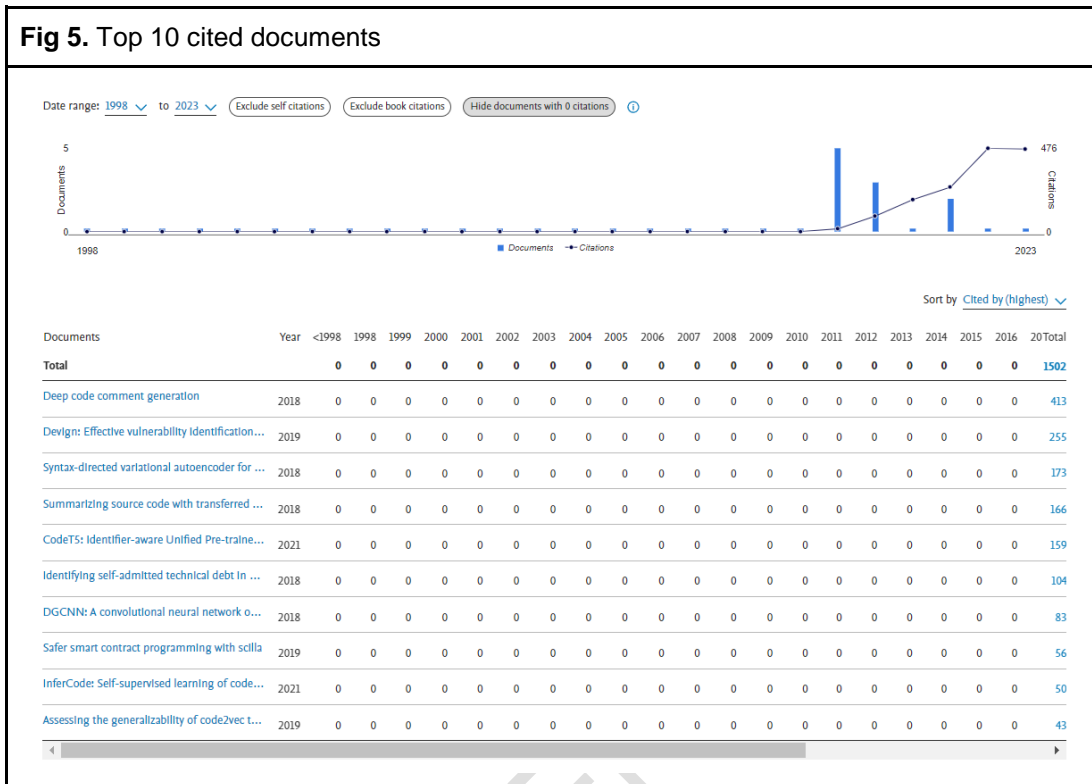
**Fig 5.** Top 10 cited documents

Date range: 1998 to 2023 Exclude self citations Exclude book citations Hide documents with 0 citations

5
Documents
0
1998
Documents Citations
2023
476
Citations
0

Sort by Cited by (highest)

| Documents | Year | <1998 | 1998 | 1999 | 2000 | 2001 | 2002 | 2003 | 2004 | 2005 | 2006 | 2007 | 2008 | 2009 | 2010 | 2011 | 2012 | 2013 | 2014 | 2015 | 2016 | 20 | Total |
|---|---|---|---|---|---|---|---|---|---|---|---|---|---|---|---|---|---|---|---|---|---|---|---|
| Total | | 0 | 0 | 0 | 0 | 0 | 0 | 0 | 0 | 0 | 0 | 0 | 0 | 0 | 0 | 0 | 0 | 0 | 0 | 0 | 0 | | 1502 |
| Deep code comment generation | 2018 | 0 | 0 | 0 | 0 | 0 | 0 | 0 | 0 | 0 | 0 | 0 | 0 | 0 | 0 | 0 | 0 | 0 | 0 | 0 | 0 | | 413 |
| Devign: Effective vulnerability identification... | 2019 | 0 | 0 | 0 | 0 | 0 | 0 | 0 | 0 | 0 | 0 | 0 | 0 | 0 | 0 | 0 | 0 | 0 | 0 | 0 | 0 | | 255 |
| Syntax-directed variational autoencoder for ... | 2018 | 0 | 0 | 0 | 0 | 0 | 0 | 0 | 0 | 0 | 0 | 0 | 0 | 0 | 0 | 0 | 0 | 0 | 0 | 0 | 0 | | 173 |
| Summarizing source code with transferred ... | 2018 | 0 | 0 | 0 | 0 | 0 | 0 | 0 | 0 | 0 | 0 | 0 | 0 | 0 | 0 | 0 | 0 | 0 | 0 | 0 | 0 | | 166 |
| CodeT5: Identifier-aware Unified Pre-traine... | 2021 | 0 | 0 | 0 | 0 | 0 | 0 | 0 | 0 | 0 | 0 | 0 | 0 | 0 | 0 | 0 | 0 | 0 | 0 | 0 | 0 | | 159 |
| Identifying self-admitted technical debt in ... | 2018 | 0 | 0 | 0 | 0 | 0 | 0 | 0 | 0 | 0 | 0 | 0 | 0 | 0 | 0 | 0 | 0 | 0 | 0 | 0 | 0 | | 104 |
| DGCNN: A convolutional neural network o... | 2018 | 0 | 0 | 0 | 0 | 0 | 0 | 0 | 0 | 0 | 0 | 0 | 0 | 0 | 0 | 0 | 0 | 0 | 0 | 0 | 0 | | 83 |
| Safer smart contract programming with scilla | 2019 | 0 | 0 | 0 | 0 | 0 | 0 | 0 | 0 | 0 | 0 | 0 | 0 | 0 | 0 | 0 | 0 | 0 | 0 | 0 | 0 | | 56 |
| InferCode: Self-supervised learning of code... | 2021 | 0 | 0 | 0 | 0 | 0 | 0 | 0 | 0 | 0 | 0 | 0 | 0 | 0 | 0 | 0 | 0 | 0 | 0 | 0 | 0 | | 50 |
| Assessing the generalizability of code2vec t... | 2019 | 0 | 0 | 0 | 0 | 0 | 0 | 0 | 0 | 0 | 0 | 0 | 0 | 0 | 0 | 0 | 0 | 0 | 0 | 0 | 0 | | 43 |